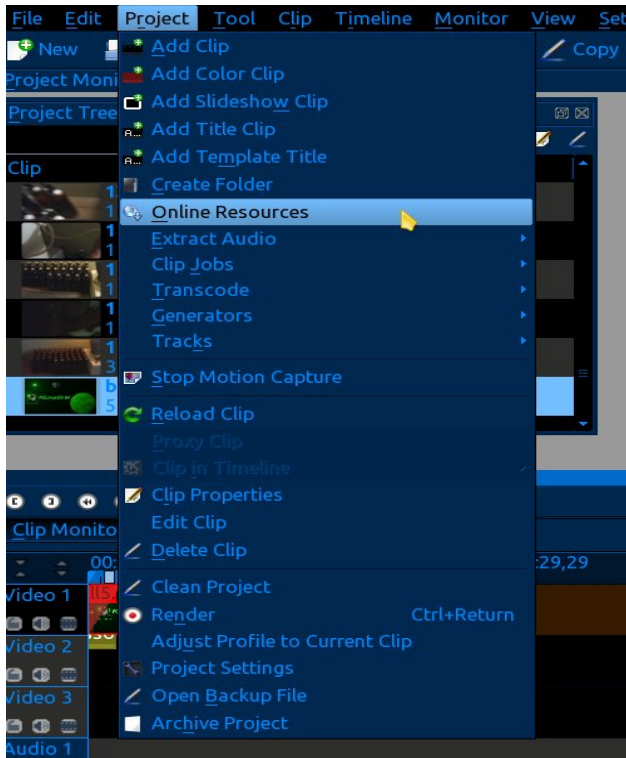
File Edit Project Tool Clip Timeline Monitor View Set

New

Copy

Project Moni

Project Tree

Clip

Add Clip
Add Color Clip
Add Slideshow Clip
Add Title Clip
Add Template Title
Create Folder
Online Resources
Extract Audio
Clip Jobs
Transcode
Generators
Tracks
Stop Motion Capture
Reload Clip
Proxy Clip
Clip in Timeline
Clip Properties
Edit Clip
Delete Clip
Clean Project
Render Ctrl+Return
Adjust Profile to Current Clip
Project Settings
Open Backup File
Archive Project

Clip Monito

00:

:29,29

Video 1

Video 2

Video 3

Audio 1